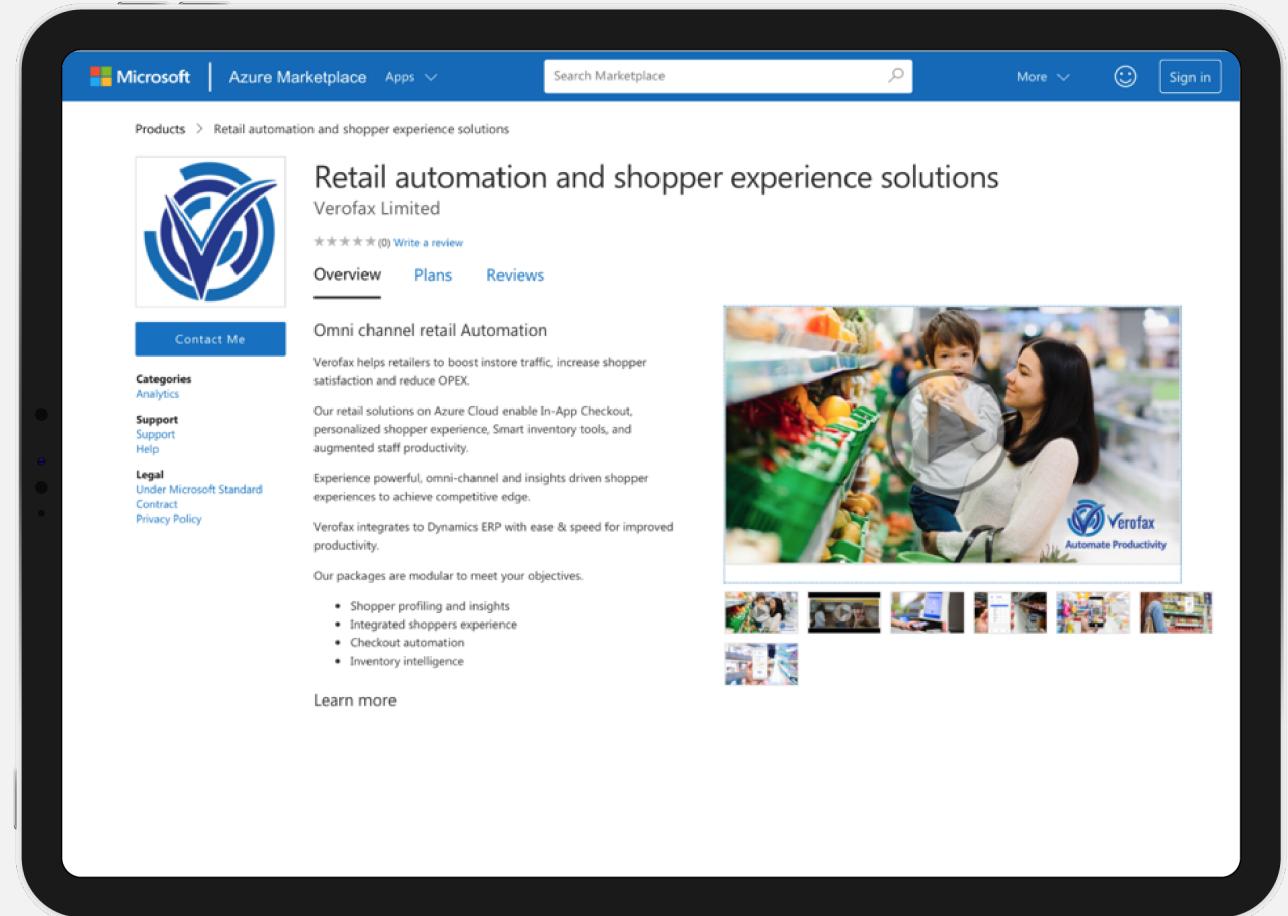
Microsoft | Azure Marketplace Apps

Search Marketplace

More

Sign in

Products > Retail automation and shopper experience solutions

Retail automation and shopper experience solutions

Verofax Limited

(0) Write a review

Overview Plans Reviews

Contact Me

Categories
Analytics

Support
Support
Help

Legal
Under Microsoft Standard Contract
Privacy Policy

Omni channel retail Automation

Verofax helps retailers to boost instore traffic, increase shopper satisfaction and reduce OPEX.

Our retail solutions on Azure Cloud enable In-App Checkout, personalized shopper experience, Smart inventory tools, and augmented staff productivity.

Experience powerful, omni-channel and insights driven shopper experiences to achieve competitive edge.

Verofax integrates to Dynamics ERP with ease & speed for improved productivity.

Our packages are modular to meet your objectives.

- Shopper profiling and insights
- Integrated shoppers experience
- Checkout automation
- Inventory intelligence

Learn more

Verofax
Automate Productivity